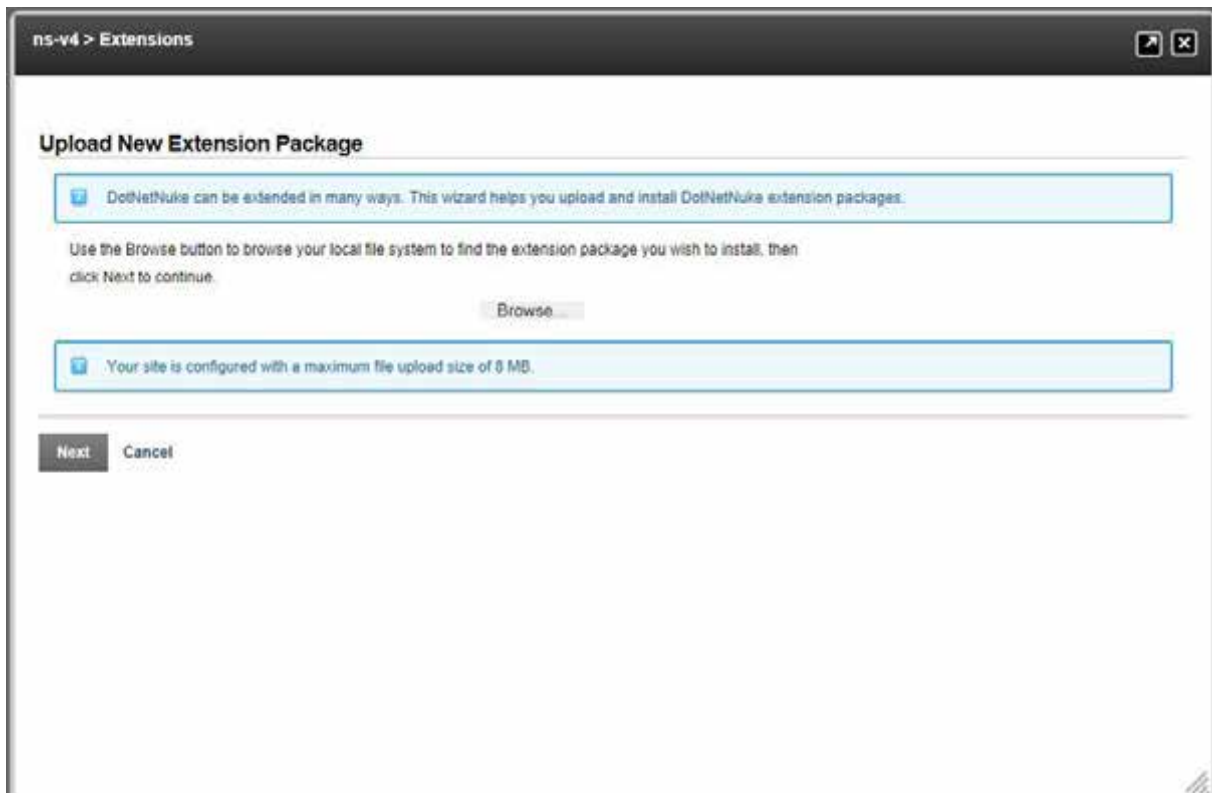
ns-v4 > Extensions

Upload New Extension Package

DotNetNuke can be extended in many ways. This wizard helps you upload and install DotNetNuke extension packages.

Use the Browse button to browse your local file system to find the extension package you wish to install, then click Next to continue.

Browse...

Your site is configured with a maximum file upload size of 8 MB.

Next Cancel